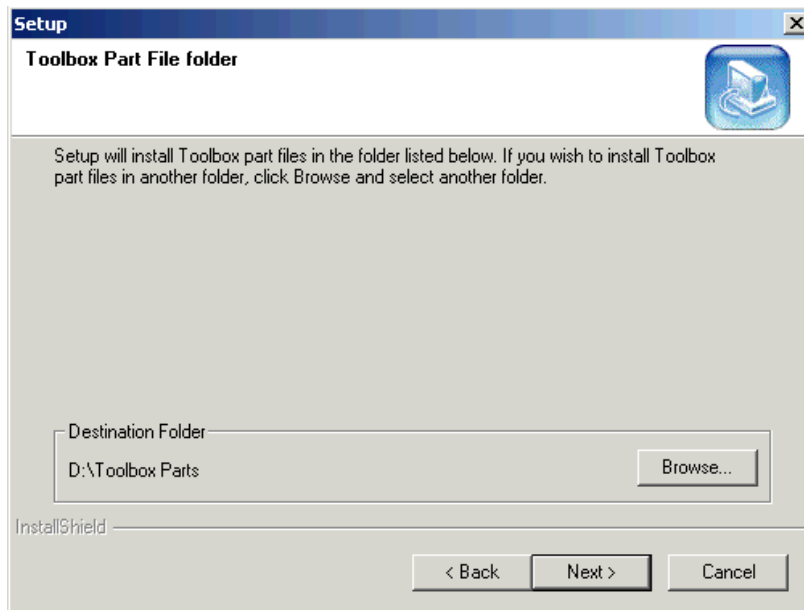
Setup

Toolbox Part File folder

Setup will install Toolbox part files in the folder listed below. If you wish to install Toolbox part files in another folder, click Browse and select another folder.

Destination Folder

D:\Toolbox Parts

Browse...

InstallShield

< Back

Next >

Cancel